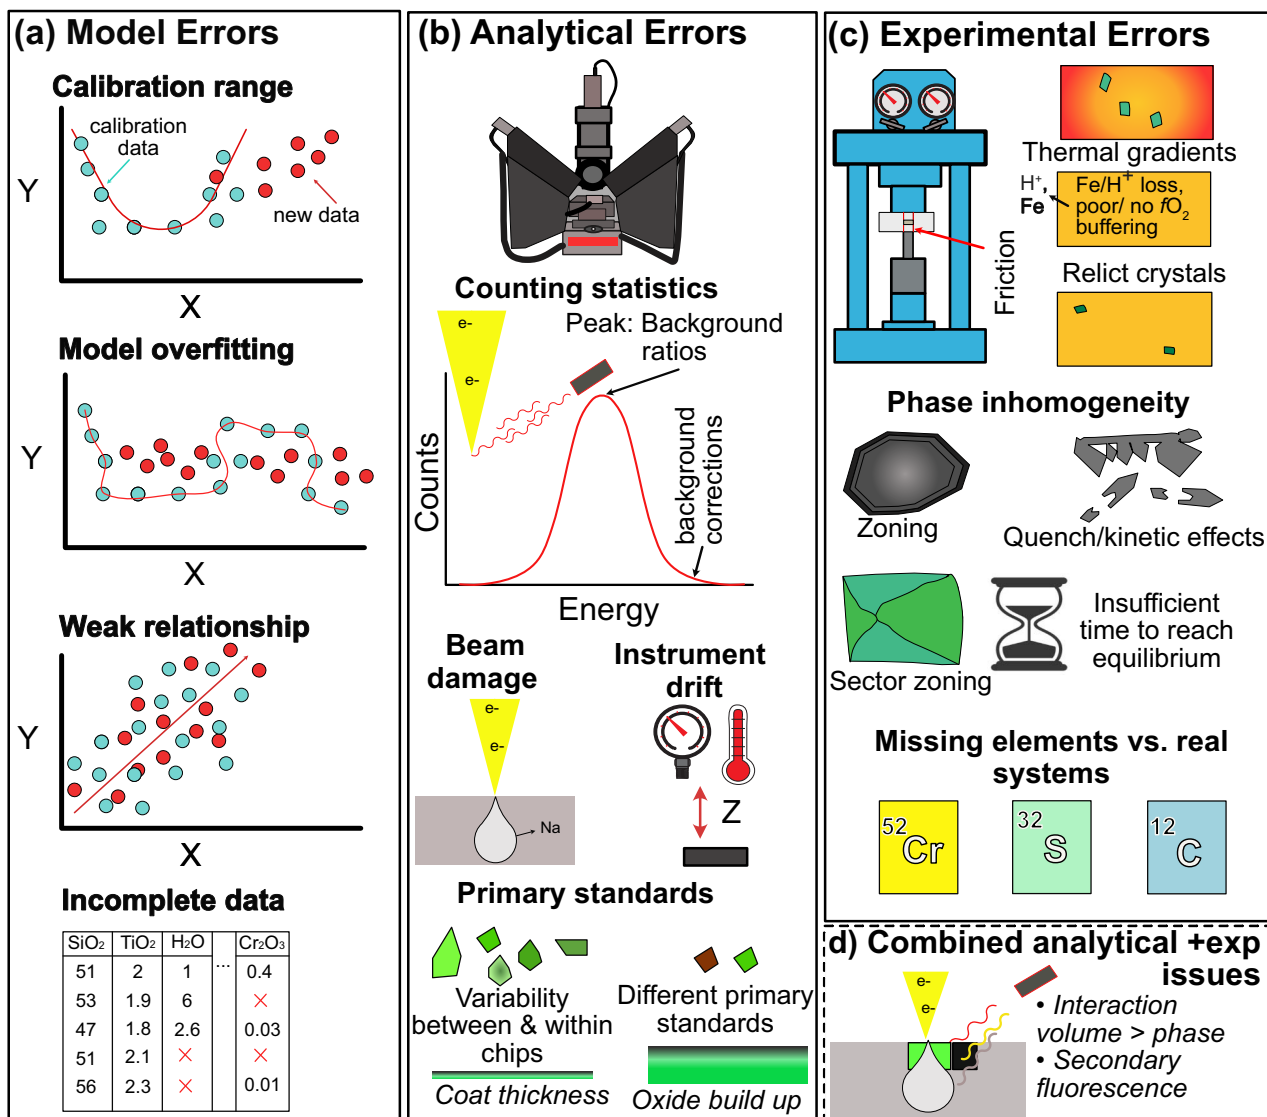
(a) Model Errors

Calibration range

calibration data

new data

Y

X

Model overfitting

Y

X

Weak relationship

Y

X

Incomplete data

| $SiO_2$ | $TiO_2$ | $H_2O$ | ... | $Cr_2O_3$ |
|---|---|---|---|---|
| 51 | 2 | 1 | | 0.4 |
| 53 | 1.9 | 6 | | × |
| 47 | 1.8 | 2.6 | | 0.03 |
| 51 | 2.1 | × | | × |
| 56 | 2.3 | × | | 0.01 |

(b) Analytical Errors

Counting statistics

e-

e-

Peak: Background ratios

Counts

background corrections

Energy

Beam damage

e-

e-

Na

Instrument drift

Z

Primary standards

Variability between & within chips

Different primary standards

Coat thickness

Oxide build up

(c) Experimental Errors

Thermal gradients

H+, Fe

Fe/H+ loss, poor/ no $fO_2$ buffering

Friction

Relict crystals

Phase inhomogeneity

Zoning

Quench/kinetic effects

Sector zoning

Insufficient time to reach equilibrium

Missing elements vs. real systems

52 Cr

32 S

12 C

d) Combined analytical +exp issues

e-

e-

• Interaction volume > phase
• Secondary fluorescence